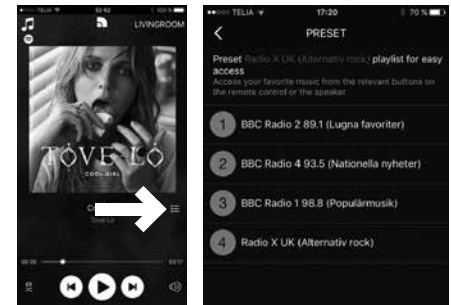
TELIA 12:52 100 %

LIVINGROOM

TOVE LO

COOL GIRL

Co

Tove Lo

00:05

03:17

TELIA 17:20 70 %

PRESET

Preset Radio X UK (Alternativ rock) playlist for easy access

Access your favorite music from the relevant buttons on the remote control or the speaker.

1 BBC Radio 2 89.1 (Lugna favoriter)

2 BBC Radio 4 93.5 (Nationella nyheter)

3 BBC Radio 1 98.8 (Populärmusik)

4 Radio X UK (Alternativ rock)